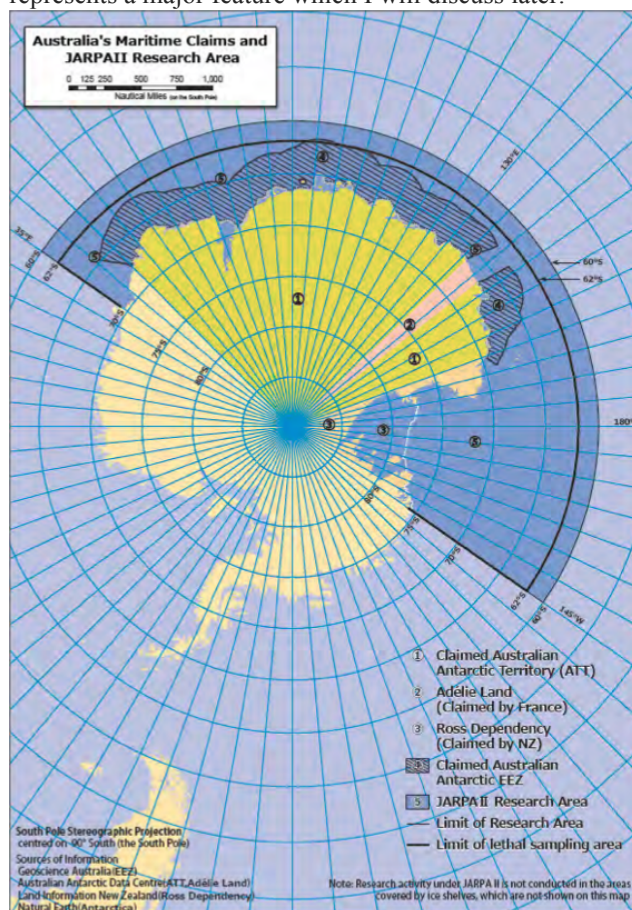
represents a major feature which I will discuss later.

Australia's Maritime Claims and JARPAII Research Area

0 125 250 500 750 1,000
Nautical Miles (on the South Pole)

130°E
60°S
62°S
35°E
50°S
62°S
35°S
75°S
85°S
80°S
75°S
70°S
62°S
60°S
145°W
180°

① ② ① ③ ③ ④ ④ ⑤ ⑤ ⑤ ⑤

① Claimed Australian Antarctic Territory (ATT)
② Adelie Land (Claimed by France)
③ Ross Dependency (Claimed by NZ)
④ Claimed Australian Antarctic EEZ
⑤ JARPAII Research Area
Limit of Research Area
Limit of lethal sampling area

South Pole Stereographic Projection centred on -90° South (the South Pole)

Sources of Information
Geoscience Australia (EEZ)
Australian Antarctic Data Centre (ATT, Adelie Land)
Land Information New Zealand (Ross Dependency)
Natural Earth (Antarctica)

Note: Research activity under JARPA II is not conducted in the areas covered by ice shelves, which are not shown on this map